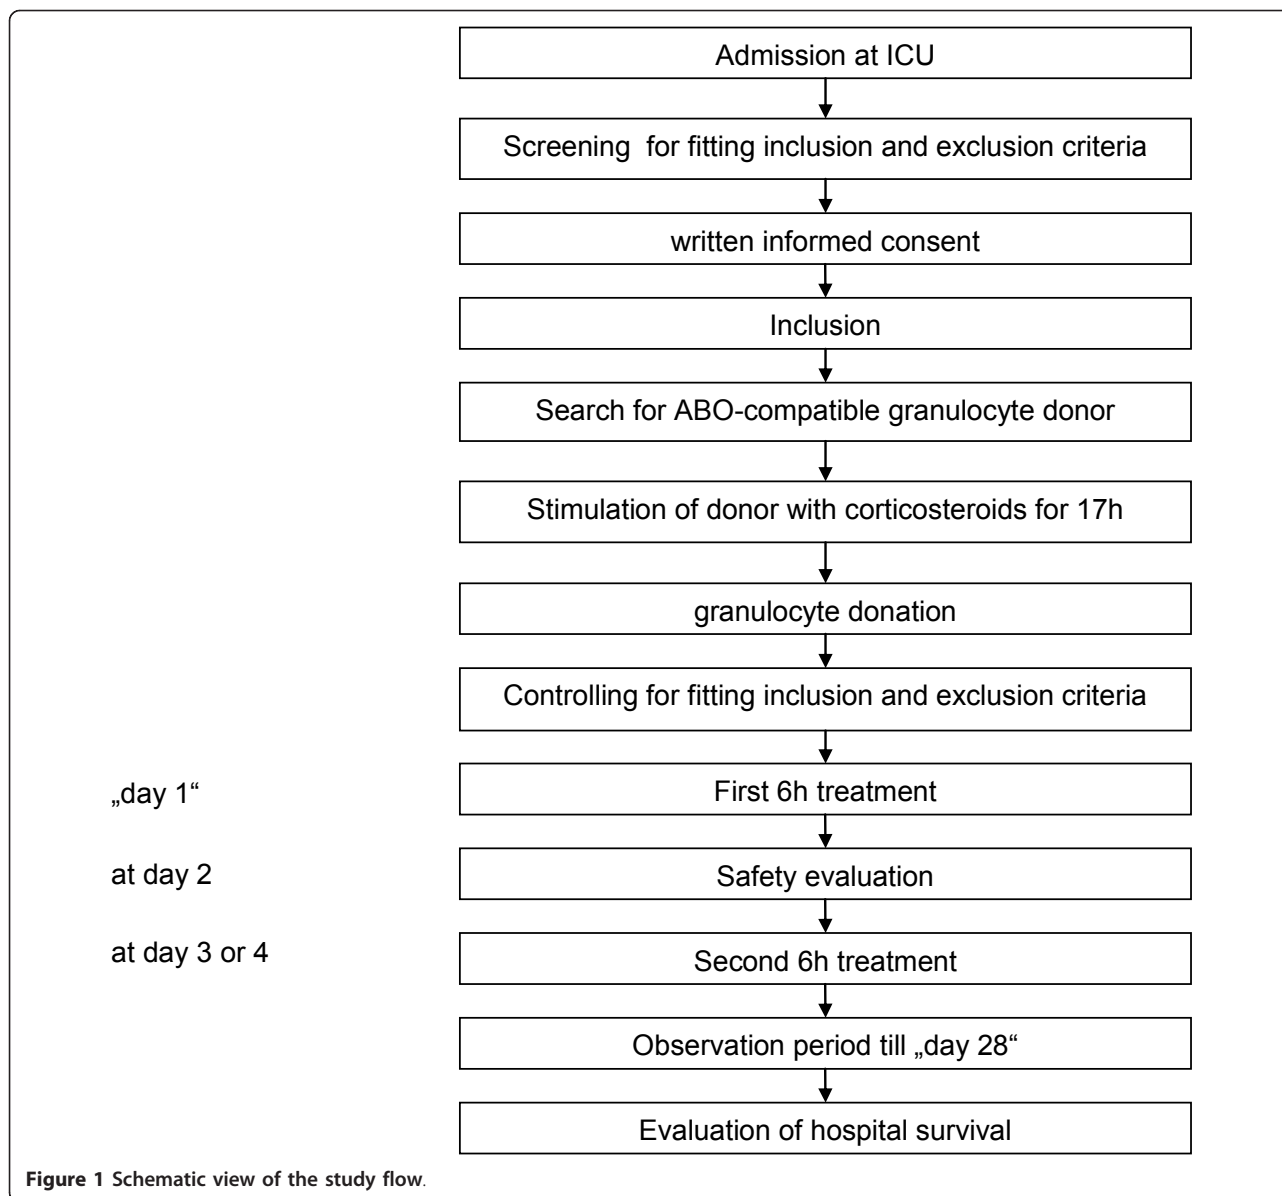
Admission at ICU

Screening for fitting inclusion and exclusion criteria

written informed consent

Inclusion

Search for ABO-compatible granulocyte donor

Stimulation of donor with corticosteroids for 17h

granulocyte donation

Controlling for fitting inclusion and exclusion criteria

„day 1“

First 6h treatment

at day 2

Safety evaluation

at day 3 or 4

Second 6h treatment

Observation period till „day 28“

Evaluation of hospital survival

Figure 1 Schematic view of the study flow.